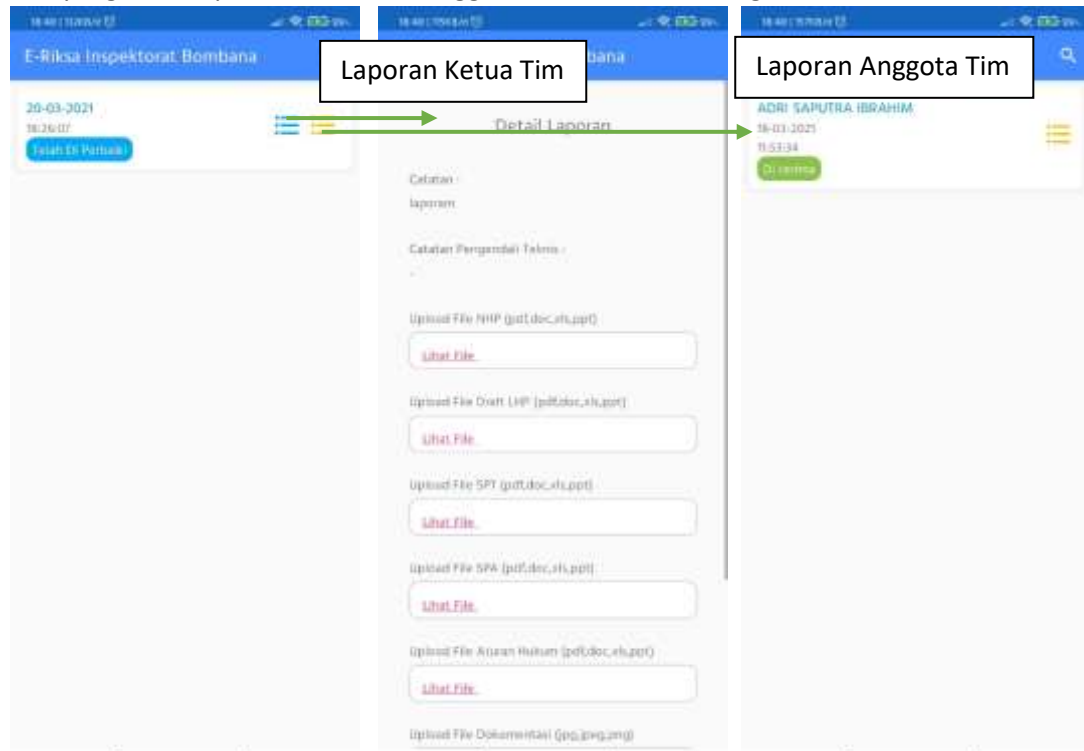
E-Riksa Inspektorat Bombana

20-03-2021
16:26:07
Telah Di Perbaiki

Laporan Ketua Tim

bana

Detail Laporan

Catatan :
laporan

Catatan Pengendali Teknis :
-

Upload File NHP (pdf,doc,xls,ppt)
Lihat File

Upload File Draft LHP (pdf,doc,xls,ppt)
Lihat File

Upload File SPT (pdf,doc,xls,ppt)
Lihat File

Upload File SPA (pdf,doc,xls,ppt)
Lihat File

Upload File Aturan Hukum (pdf,doc,xls,ppt)
Lihat File

Upload File Dokumentasi (jpg,jpeg,png)

Laporan Anggota Tim

ADRI SAPUTRA IBRAHIM
18-03-2021
11:53:34
Di terima